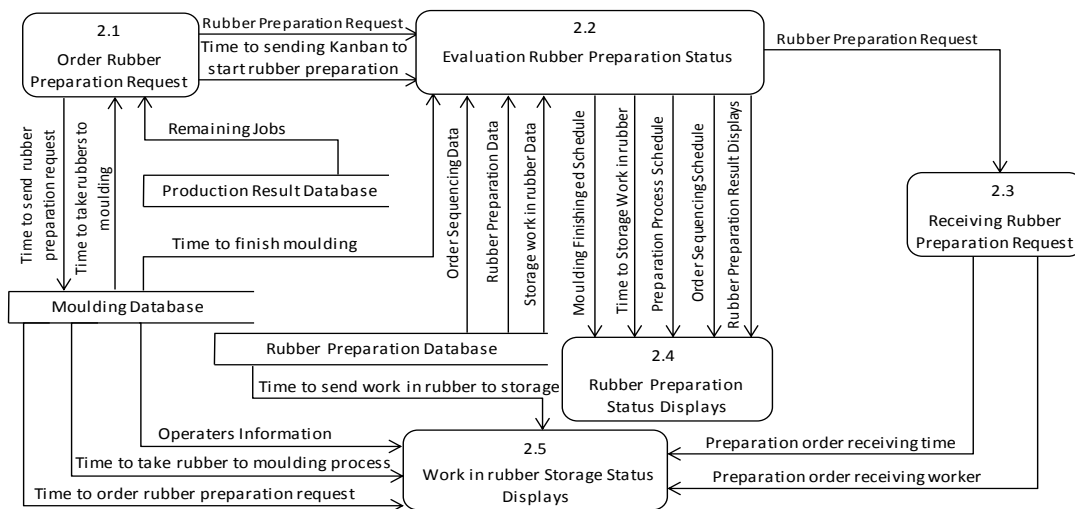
2.1
Order Rubber Preparation Request

Rubber Preparation Request

Time to sending Kanban to start rubber preparation

2.2
Evaluation Rubber Preparation Status

Rubber Preparation Request

Remaining Jobs

Production Result Database

Time to send rubber preparation request

Time to take rubbers to moulding

Time to finish moulding

Order Sequencing Data

Rubber Preparation Data

Storage work in rubber Data

Moulding Finishinged Schedule

Time to Storage Work in rubber

Preparation Process Schedule

Order Sequencing Schedule

Rubber Preparation Result Displays

2.3
Receiving Rubber Preparation Request

Moulding Database

Rubber Preparation Database

2.4
Rubber Preparation Status Displays

Time to send work in rubber to storage

Operaters Information

Time to take rubber to moulding process

Time to order rubber preparation request

2.5
Work in rubber Storage Status Displays

Preparation order receiving time

Preparation order receiving worker